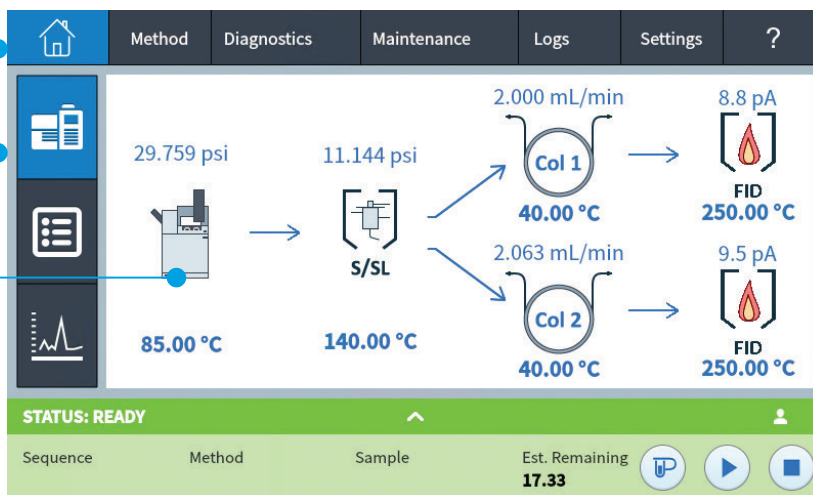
Method Diagnostics Maintenance Logs Settings ?

29.759 psi

11.144 psi

2.000 mL/min

8.8 pA

Col 1

FID

40.00 °C

250.00 °C

S/SL

2.063 mL/min

9.5 pA

Col 2

FID

85.00 °C

140.00 °C

40.00 °C

250.00 °C

STATUS: READY

Sequence Method Sample Est. Remaining 17.33